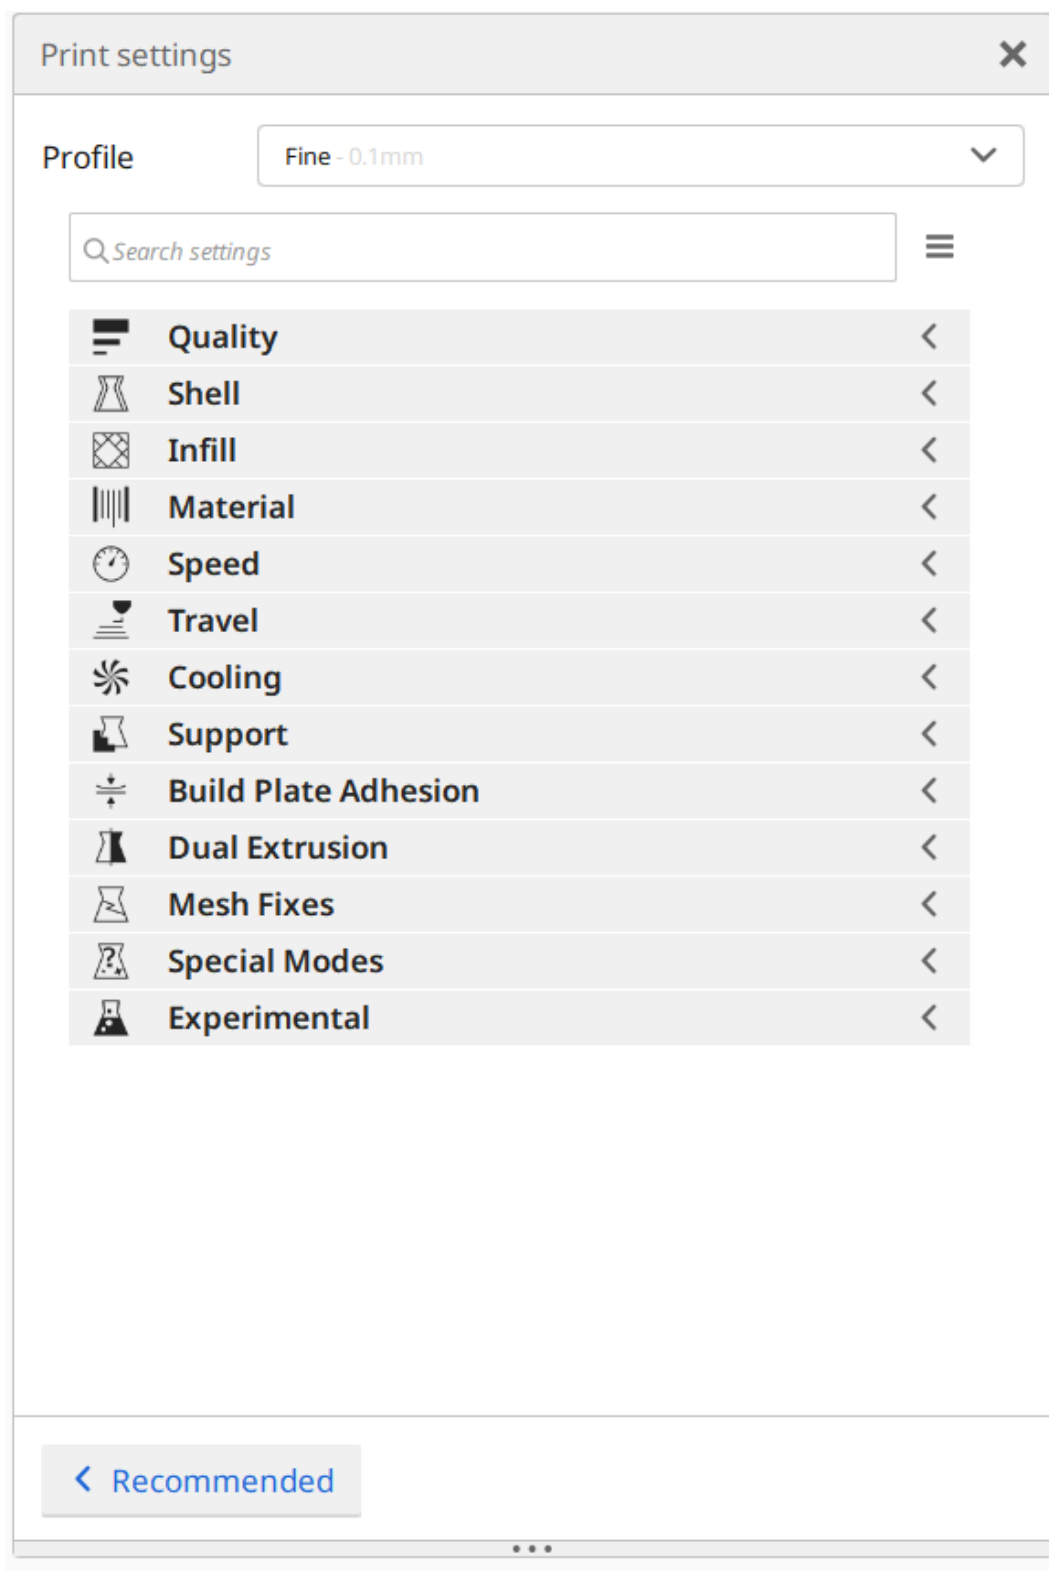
Print settings

Profile

Fine - 0.1mm

Search settings

Quality

Shell

Infill

Material

Speed

Travel

Cooling

Support

Build Plate Adhesion

Dual Extrusion

Mesh Fixes

Special Modes

Experimental

Recommended